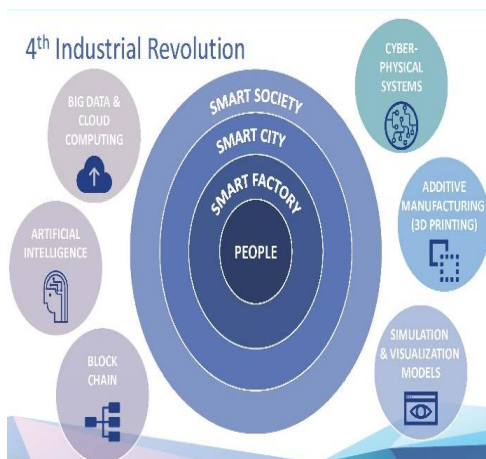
4$^{th}$ Industrial Revolution

BIG DATA & CLOUD COMPUTING

CYBER-PHYSICAL SYSTEMS

SMART SOCIETY

SMART CITY

SMART FACTORY

PEOPLE

ARTIFICIAL INTELLIGENCE

ADDITIVE MANUFACTURING (3D PRINTING)

BLOCK CHAIN

SIMULATION & VISUALIZATION MODELS